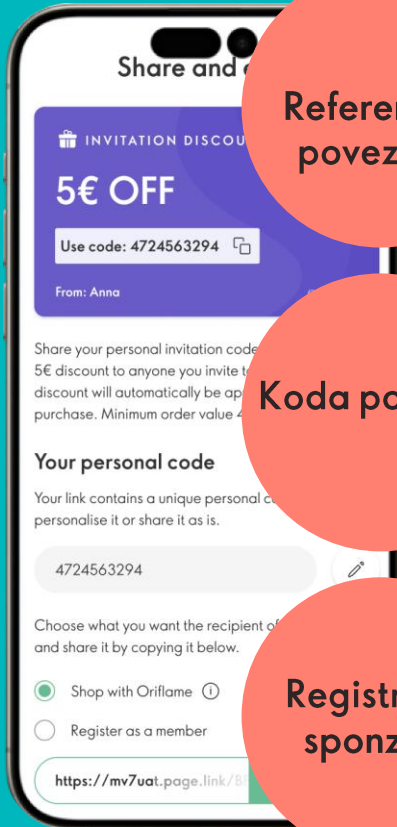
Share and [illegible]

INVITATION DISCOU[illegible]

5€ OFF

Use code: 4724563294

From: Anna

Share your personal invitation code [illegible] 5€ discount to anyone you invite t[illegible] discount will automatically be ap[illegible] purchase. Minimum order value 4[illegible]

Your personal code

Your link contains a unique personal c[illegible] personalise it or share it as is.

4724563294

Choose what you want the recipient o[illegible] and share it by copying it below.

Shop with Oriflame

Register as a member

https://mv7uat.page.link/B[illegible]

Referen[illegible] povez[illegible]

Koda po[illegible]

Registr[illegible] sponz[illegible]